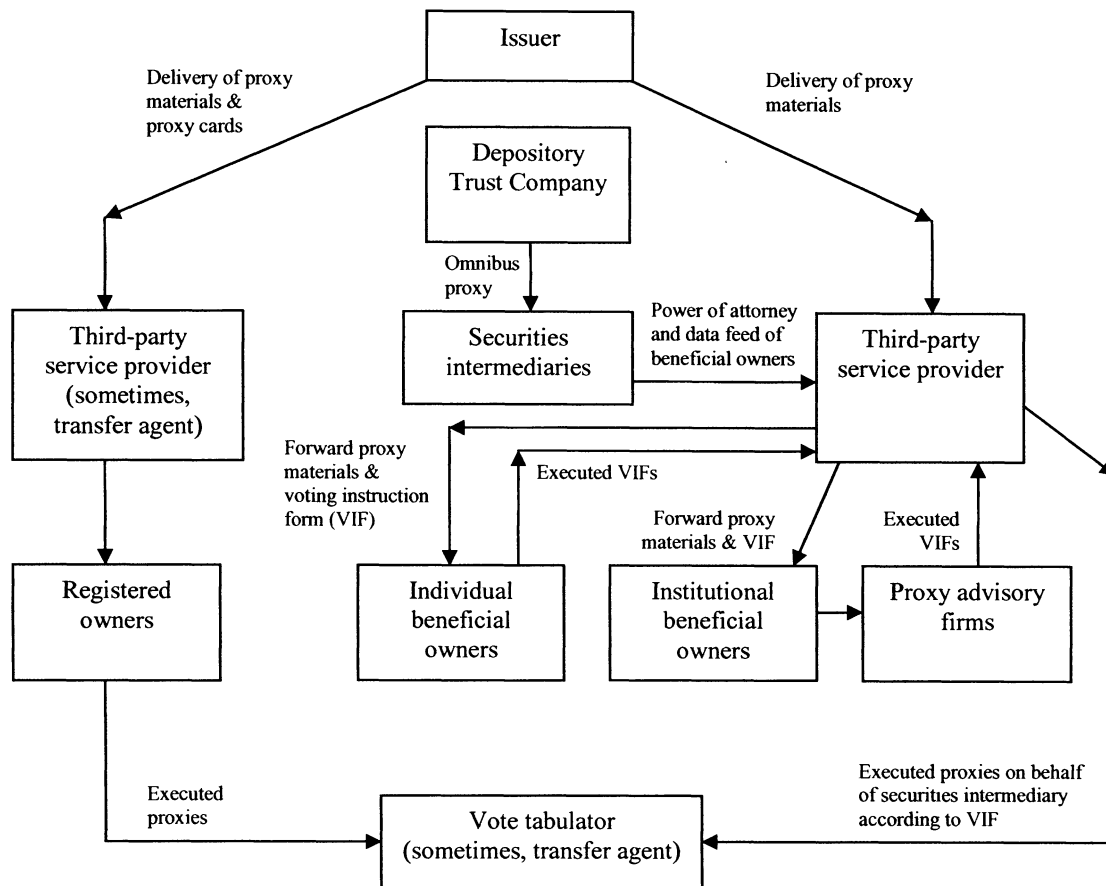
Issuer

Delivery of proxy materials & proxy cards

Delivery of proxy materials

Depository Trust Company

Omnibus proxy

Securities intermediaries

Power of attorney and data feed of beneficial owners

Third-party service provider (sometimes, transfer agent)

Third-party service provider

Forward proxy materials & voting instruction form (VIF)

Executed VIFs

Forward proxy materials & VIF

Executed VIFs

Registered owners

Individual beneficial owners

Institutional beneficial owners

Proxy advisory firms

Executed proxies

Vote tabulator (sometimes, transfer agent)

Executed proxies on behalf of securities intermediary according to VIF